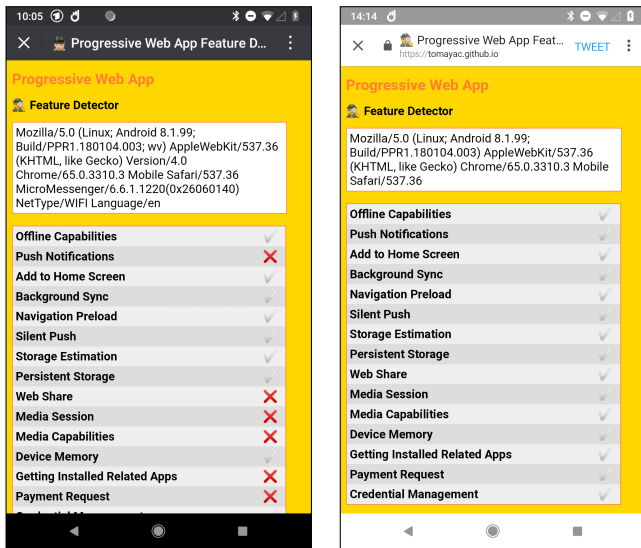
10:05

Progressive Web App Feature D...

Progressive Web App

Feature Detector

Mozilla/5.0 (Linux; Android 8.1.99; Build/PPR1.180104.003; wv) AppleWebKit/537.36 (KHTML, like Gecko) Version/4.0 Chrome/65.0.3310.3 Mobile Safari/537.36 MicroMessenger/6.6.1.1220(0x26060140) NetType/WIFI Language/en

| | |
|---|---|
| Offline Capabilities | ✓ |
| Push Notifications | ✗ |
| Add to Home Screen | ✓ |
| Background Sync | ✓ |
| Navigation Preload | ✓ |
| Silent Push | ✓ |
| Storage Estimation | ✓ |
| Persistent Storage | ✓ |
| Web Share | ✗ |
| Media Session | ✗ |
| Media Capabilities | ✗ |
| Device Memory | ✓ |
| Getting Installed Related Apps | ✗ |
| Payment Request | ✗ |
| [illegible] | |

14:14

Progressive Web App Feat...
https://tomayac.github.io

TWEET

Progressive Web App

Feature Detector

Mozilla/5.0 (Linux; Android 8.1.99; Build/PPR1.180104.003) AppleWebKit/537.36 (KHTML, like Gecko) Chrome/65.0.3310.3 Mobile Safari/537.36

| | |
|---|---|
| Offline Capabilities | ✓ |
| Push Notifications | ✓ |
| Add to Home Screen | ✓ |
| Background Sync | ✓ |
| Navigation Preload | ✓ |
| Silent Push | ✓ |
| Storage Estimation | ✓ |
| Persistent Storage | ✓ |
| Web Share | ✓ |
| Media Session | ✓ |
| Media Capabilities | ✓ |
| Device Memory | ✓ |
| Getting Installed Related Apps | ✓ |
| Payment Request | ✓ |
| Credential Management | ✓ |